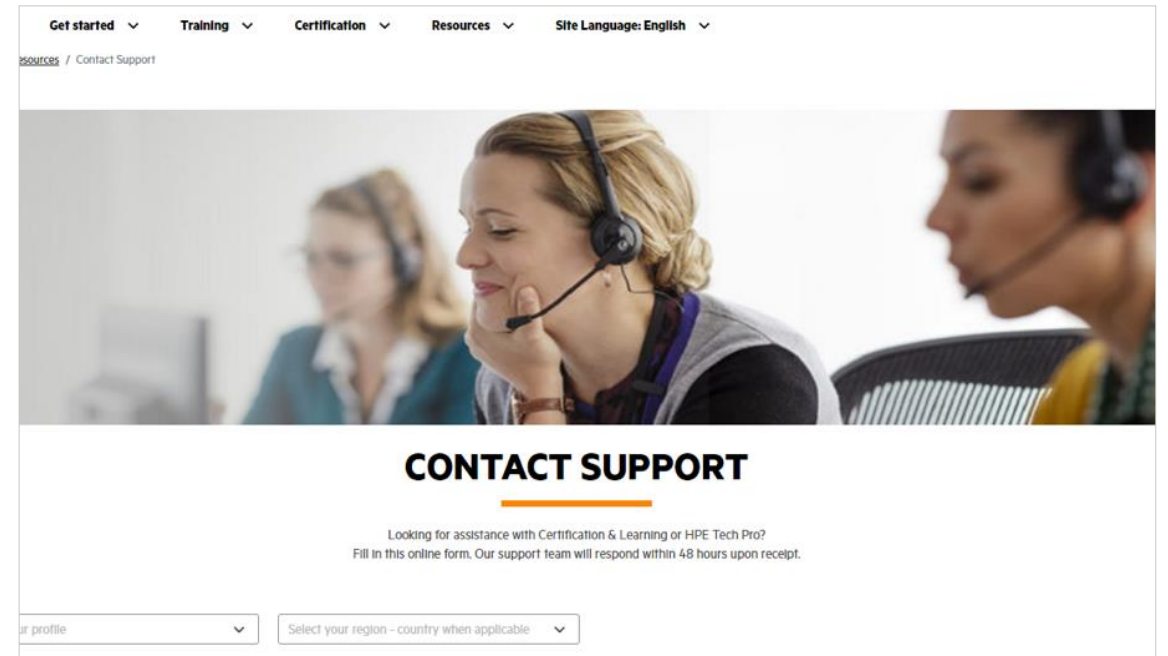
Get started ∨ Training ∨ Certification ∨ Resources ∨ Site Language: English ∨

esources / Contact Support

CONTACT SUPPORT

Looking for assistance with Certification & Learning or HPE Tech Pro?
Fill in this online form. Our support team will respond within 48 hours upon receipt.

ur profile ∨

Select your region - country when applicable ∨